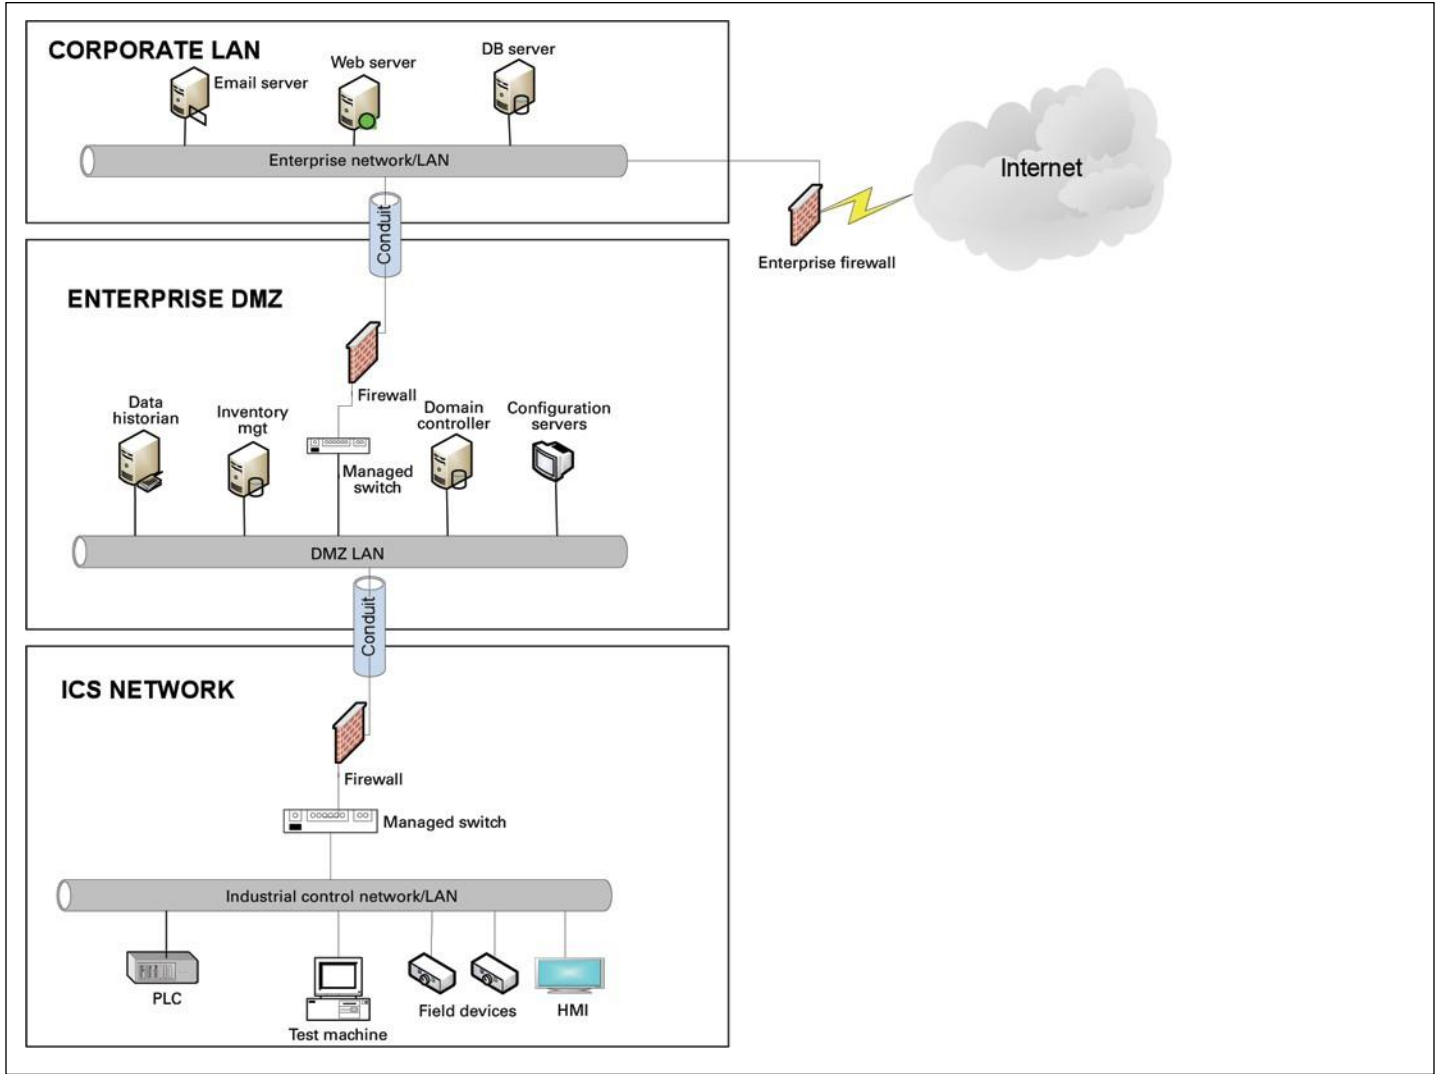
CORPORATE LAN

Email server

Web server

DB server

Enterprise network/LAN

Internet

Enterprise firewall

Conduit

ENTERPRISE DMZ

Firewall

Data historian

Inventory mgt

Managed switch

Domain controller

Configuration servers

DMZ LAN

Conduit

ICS NETWORK

Firewall

Managed switch

Industrial control network/LAN

PLC

Test machine

Field devices

HMI